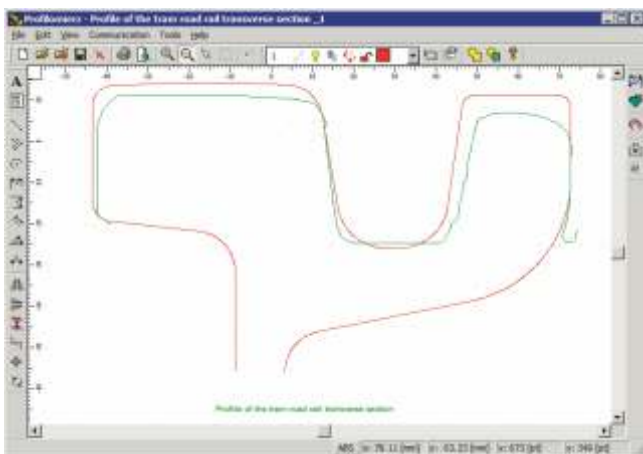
ProfiBoran12 - Profile of the tram road rail transverse section _1

File Edit View Communication Tools Help

Profile of the tram road rail transverse section

ABS x: 76.11 [mm] y: 61.23 [mm] x: 673 [pt] y: 349 [pt]